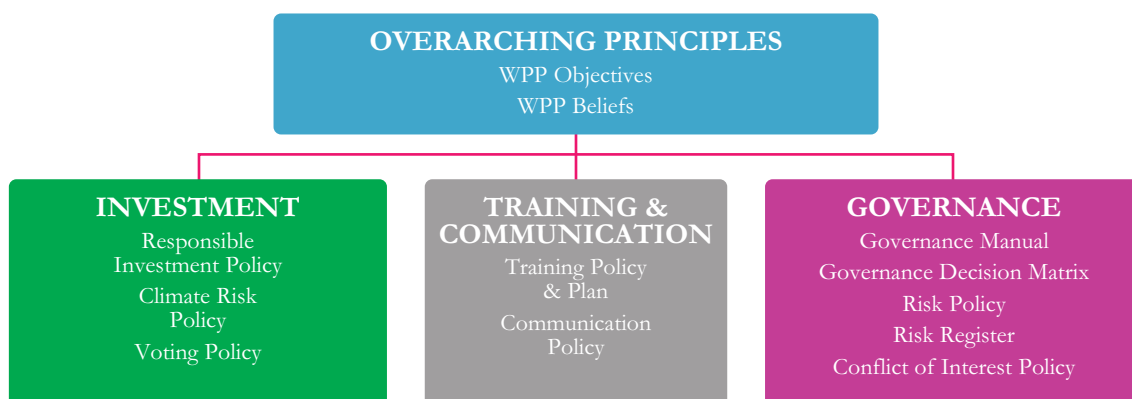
OVERARCHING PRINCIPLES
WPP Objectives
WPP Beliefs

INVESTMENT
Responsible Investment Policy
Climate Risk Policy
Voting Policy

TRAINING & COMMUNICATION
Training Policy & Plan
Communication Policy

GOVERNANCE
Governance Manual
Governance Decision Matrix
Risk Policy
Risk Register
Conflict of Interest Policy